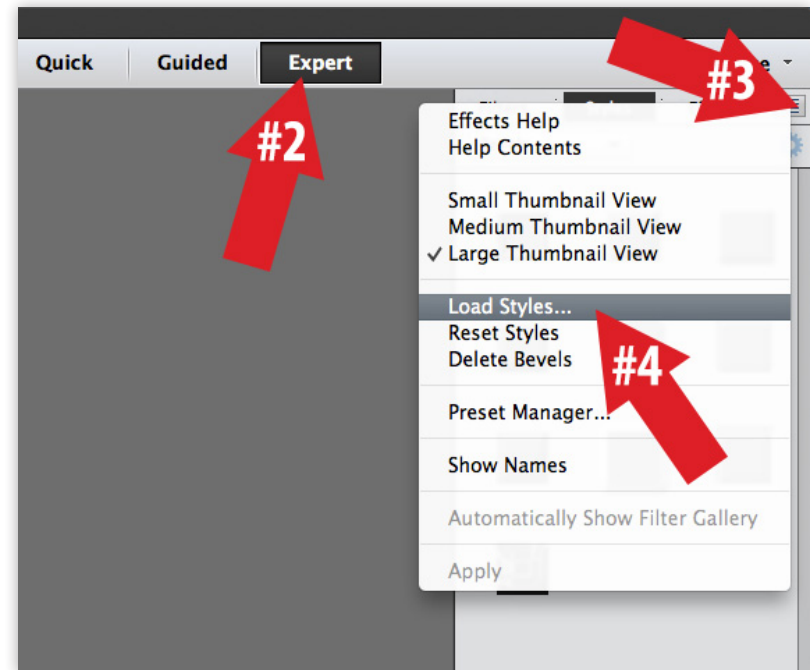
Quick Guided Expert

#2

#3

Effects Help
Help Contents

Small Thumbnail View
Medium Thumbnail View
✓ Large Thumbnail View

Load Styles...
Reset Styles
Delete Bevels

#4

Preset Manager...

Show Names

Automatically Show Filter Gallery

Apply